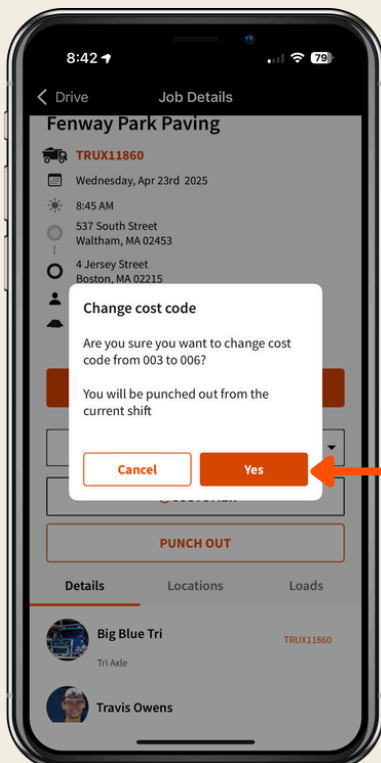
8:42 79

Drive Job Details

Fenway Park Paving

TRUX11860

Wednesday, Apr 23rd 2025

8:45 AM

537 South Street
Waltham, MA 02453

4 Jersey Street
Boston, MA 02215

Change cost code

Are you sure you want to change cost code from 003 to 006?

You will be punched out from the current shift

Cancel Yes

PUNCH OUT

Details Locations Loads

Big Blue Tri
Tri Axle

TRUX11860

Travis Owens